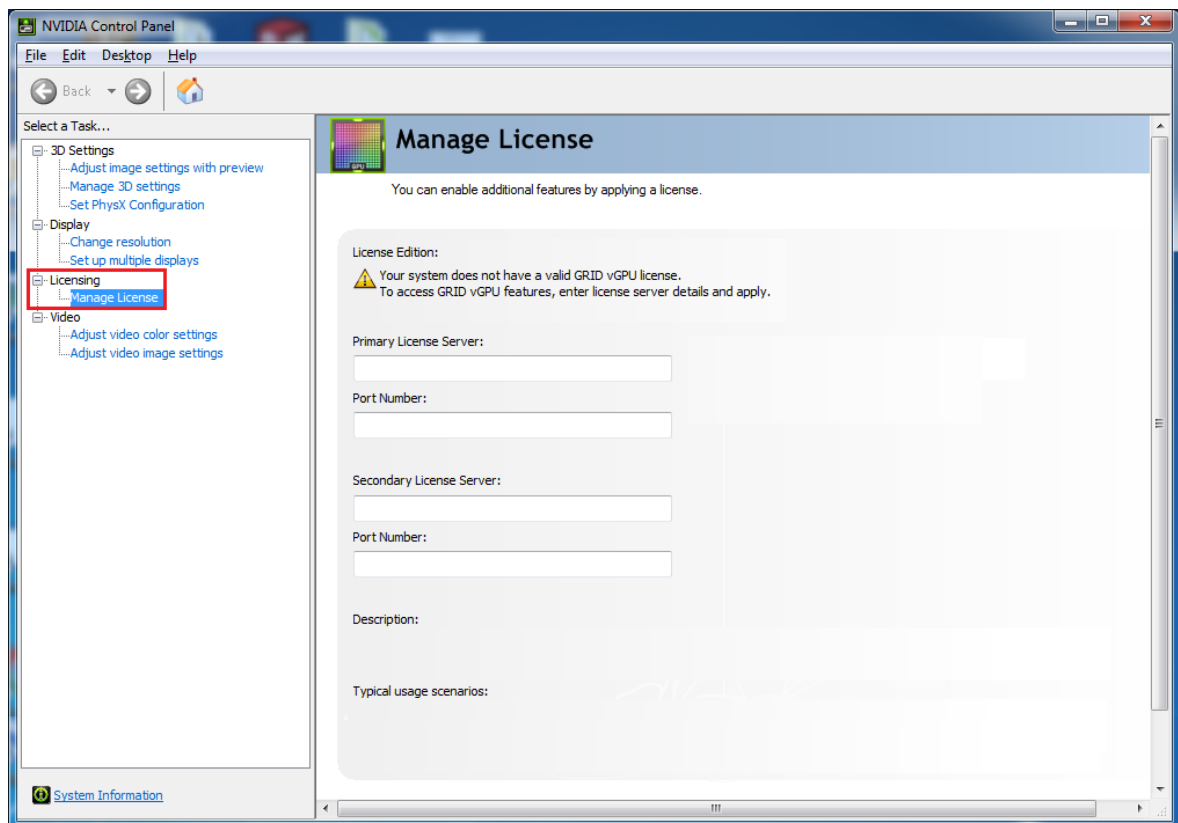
NVIDIA Control Panel

File Edit Desktop Help

Back

Select a Task...

3D Settings
Adjust image settings with preview
Manage 3D settings
Set PhysX Configuration
Display
Change resolution
Set up multiple displays
Licensing
Manage License
Video
Adjust video color settings
Adjust video image settings

System Information

GPU

Manage License

You can enable additional features by applying a license.

License Edition:

Your system does not have a valid GRID vGPU license.
To access GRID vGPU features, enter license server details and apply.

Primary License Server:

Port Number:

Secondary License Server:

Port Number:

Description:

Typical usage scenarios: